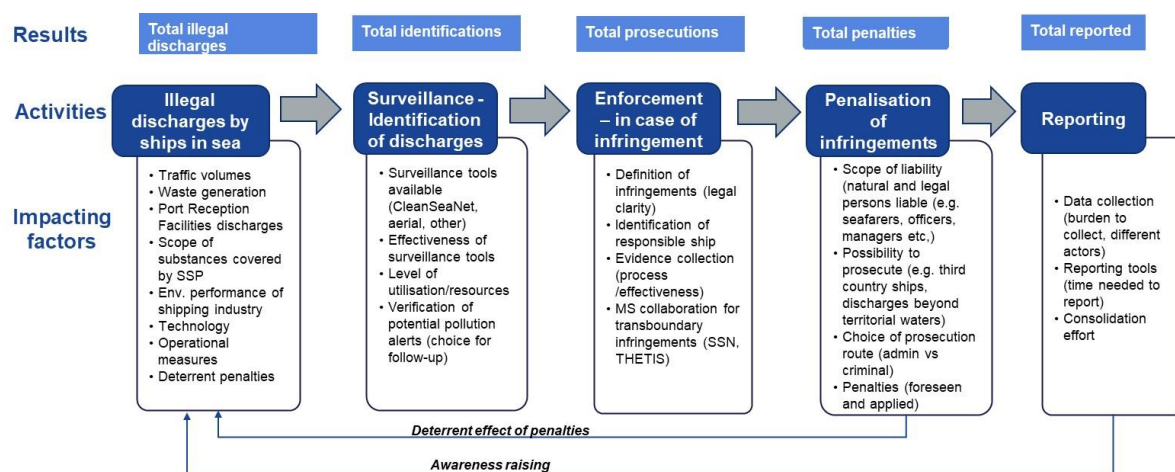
Results

Total illegal discharges

Total identifications

Total prosecutions

Total penalties

Total reported

Activities

Illegal discharges by ships in sea

Surveillance - Identification of discharges

Enforcement – in case of infringement

Penalisation of infringements

Reporting

Impacting factors

• Traffic volumes
• Waste generation
• Port Reception Facilities discharges
• Scope of substances covered by SSP
• Env. performance of shipping industry
• Technology
• Operational measures
• Deterrent penalties

• Surveillance tools available (CleanSeaNet, aerial, other)
• Effectiveness of surveillance tools
• Level of utilisation/resources
• Verification of potential pollution alerts (choice for follow-up)

• Definition of infringements (legal clarity)
• Identification of responsible ship
• Evidence collection (process /effectiveness)
• MS collaboration for transboundary infringements (SSN, THETIS)

• Scope of liability (natural and legal persons liable (e.g. seafarers, officers, managers etc,)
• Possibility to prosecute (e.g. third country ships, discharges beyond territorial waters)
• Choice of prosecution route (admin vs criminal)
• Penalties (foreseen and applied)

• Data collection (burden to collect, different actors)
• Reporting tools (time needed to report)
• Consolidation effort

Deterrent effect of penalties

Awareness raising